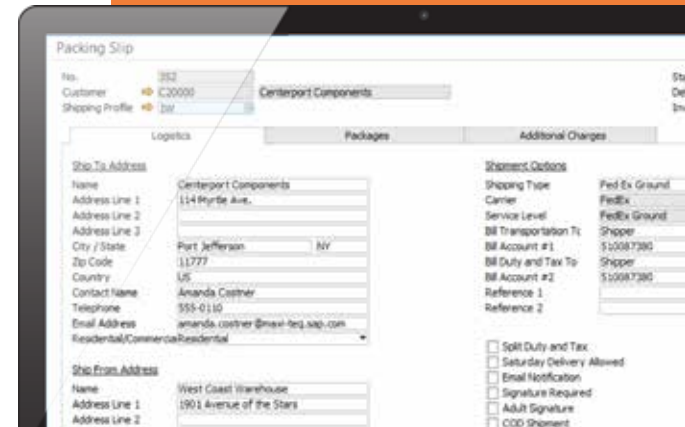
Packing Slip

No. 352
Customer C20000 Centerport Components
Shipping Profile bar

St
De
In

Logistics | Packages | Additional Charges

Ship To Address
Name Centerport Components
Address Line 1 114 Myrtle Ave.
Address Line 2
Address Line 3
City / State Port Jefferson NY
Zip Code 11777
Country US
Contact Name Amanda Costner
Telephone 555-0110
Email Address amanda.costner@maxi-teq.sap.com
Residential/Commercial Residential

Ship From Address
Name West Coast Warehouse
Address Line 1 1901 Avenue of the Stars
Address Line 2

Shipment Options
Shipping Type Fed Ex Ground
Carrier FedEx
Service Level FedEx Ground
Bill Transportation To Shipper
Bill Account #1 510087380
Bill Duty and Tax To Shipper
Bill Account #2 510087380
Reference 1
Reference 2

Split Duty and Tax
Saturday Delivery Allowed
Email Notification
Signature Required
Adult Signature
COD Shipment